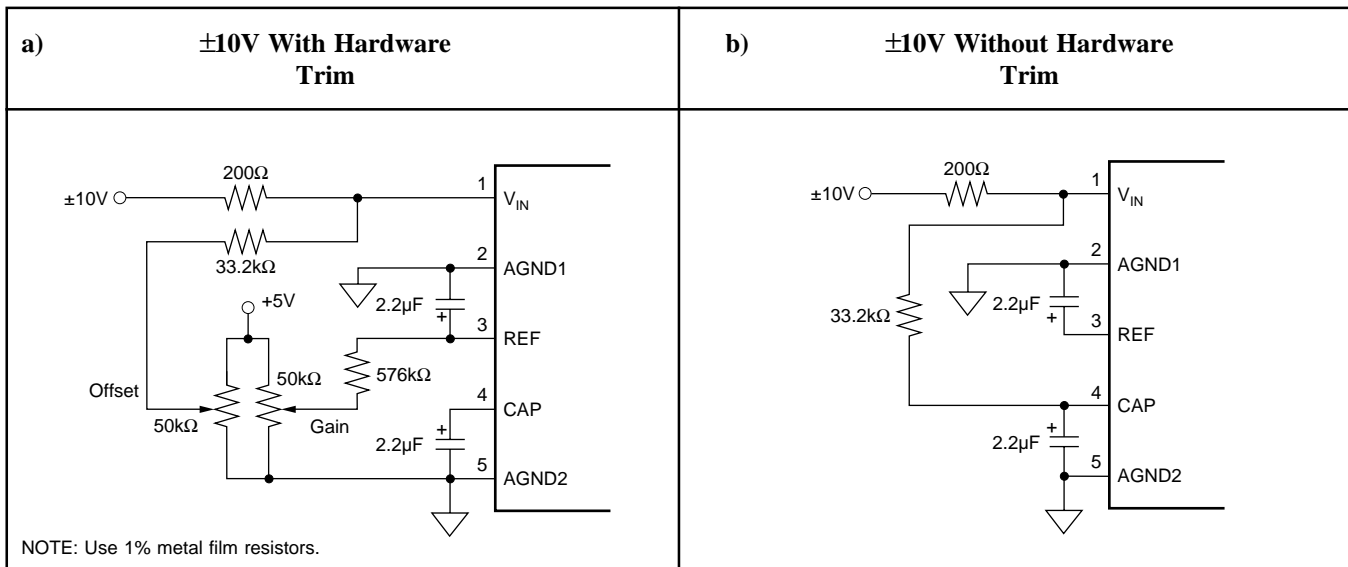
| a) ±10V With Hardware Trim | b) ±10V Without Hardware Trim |
|---|---|
| 200Ω ±10V 1 $V_{IN}$ 33.2kΩ 2 AGND1 +5V 2.2µF + 3 REF 50kΩ 576kΩ Offset 4 CAP 50kΩ Gain 2.2µF + 5 AGND2 NOTE: Use 1% metal film resistors. | 200Ω ±10V 1 $V_{IN}$ 2 AGND1 2.2µF 33.2kΩ + 3 REF 4 CAP 2.2µF + 5 AGND2 |